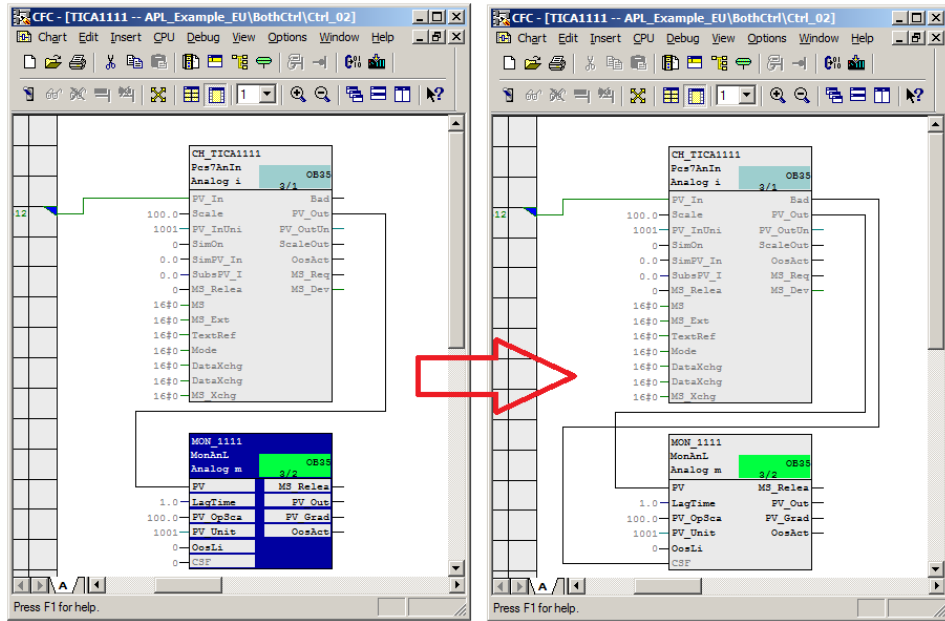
CFC - [TICA1111 -- APL_Example_EU\BothCtrl\Ctrl_02]
Chart Edit Insert CPU Debug View Options Window Help

1

12

CH_TICA1111
Pcs7AnIn
Analog i
OB35
3/1
PV_In
Scale
PV_InUni
SimOn
SimPV_In
SubsPV_I
MS_Relea
MS
MS_Ext
TextRef
Mode
DataXchg
DataXchg
MS_Xchg
Bad
PV_Out
PV_OutUn
ScaleOut
OosAct
MS_Req
MS_Dev
100.0
1001
0
0.0
0.0
0
16#0
16#0
16#0
16#0
16#0
16#0
16#0

MON_1111
MonAnL
Analog m
OB35
3/2
PV
LagTime
PV_OpSca
PV_Unit
OosLi
CSF
MS_Relea
PV_Out
PV_Grad
OosAct
1.0
100.0
1001
0
0

A

Press F1 for help.

CFC - [TICA1111 -- APL_Example_EU\BothCtrl\Ctrl_02]
Chart Edit Insert CPU Debug View Options Window Help

1

12

CH_TICA1111
Pcs7AnIn
Analog i
OB35
3/1
PV_In
Scale
PV_InUni
SimOn
SimPV_In
SubsPV_I
MS_Relea
MS
MS_Ext
TextRef
Mode
DataXchg
DataXchg
MS_Xchg
Bad
PV_Out
PV_OutUn
ScaleOut
OosAct
MS_Req
MS_Dev
100.0
1001
0
0.0
0.0
0
16#0
16#0
16#0
16#0
16#0
16#0
16#0

MON_1111
MonAnL
Analog m
OB35
3/2
PV
LagTime
PV_OpSca
PV_Unit
OosLi
CSF
MS_Relea
PV_Out
PV_Grad
OosAct
1.0
100.0
1001
0

A

Press F1 for help.